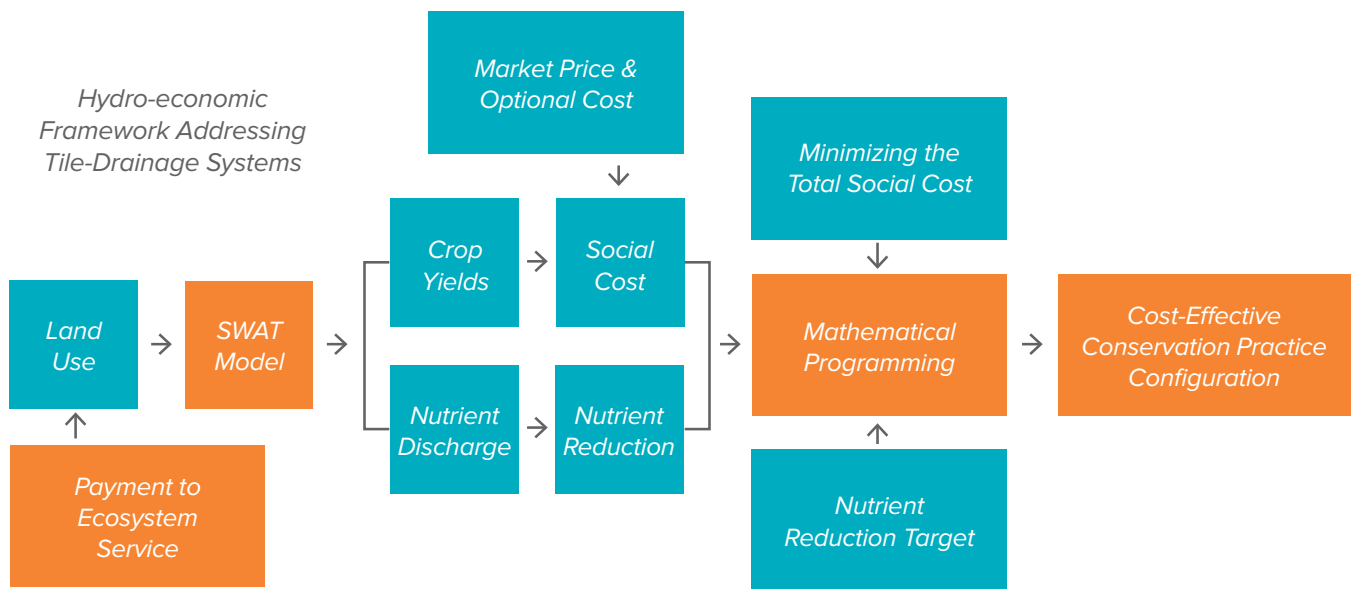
Hydro-economic Framework Addressing Tile-Drainage Systems

Market Price & Optional Cost

Minimizing the Total Social Cost

Land Use

SWAT Model

Crop Yields

Social Cost

Nutrient Discharge

Nutrient Reduction

Mathematical Programming

Cost-Effective Conservation Practice Configuration

Payment to Ecosystem Service

Nutrient Reduction Target